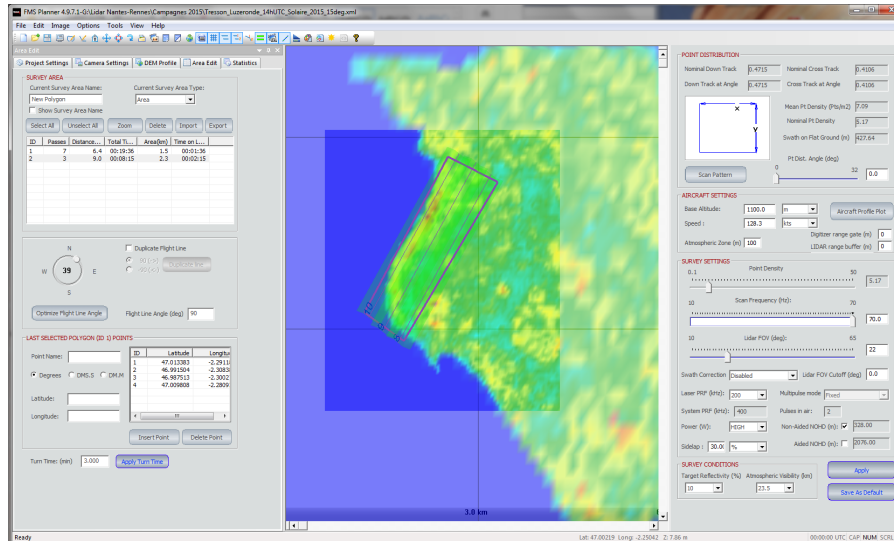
FMS Planner 4.9.7.1-G\Lidar Nantes-Rennes\Campagnes 2015\Tresson_Luzeronde_14hUTC_Soleire_2015_15deg.xml

File Edit Image Options Tools View Help

Area Edit

Project Settings | Camera Settings | DEM Profile | Area Edit | Statistics

SURVEY AREA

Current Survey Area Name: New Polygon

Current Survey Area Type: Area

Show Survey Area Name

Select All | Unselect All | Zoom | Delete | Import | Export

| ID | Passes | Distance... | Total Ti... | Area(km) | Time on ... |
|---|---|---|---|---|---|
| 1 | 7 | 6.4 | 00:19:36 | 1.5 | 00:01:36 |
| 2 | 3 | 9.0 | 00:08:15 | 2.3 | 00:02:15 |

N
W 39 E
S

Duplicate Flight Line

Optimize Flight Line Angle

Flight Line Angle (deg) 90

LAST SELECTED POLYGON (ID 1) POINTS

Point Name:

Degrees DMS.S DM.M

Latitude:

Longitude:

| ID | Latitude | Longitu |
|---|---|---|
| 1 | 47.013383 | -2.2911 |
| 2 | 46.991504 | -2.3083 |
| 3 | 46.987513 | -2.3002 |
| 4 | 47.009808 | -2.2809 |

Insert Point | Delete Point

Turn Time: (min) 3.000 | Apply Turn Time

10
10
10

3.0 km

POINT DISTRIBUTION

Nominal Down Track 0.4715
Nominal Cross Track 0.4106
Down Track at Angle 0.4715
Cross Track at Angle 0.4106
Mean Pt Density (Pts/m2) 7.09
Nominal Pt Density 5.17
Swath on Flat Ground (m) 427.64

X
Y

Scan Pattern

Pt Dist. Angle (deg)
0 32
0.0

AIRCRAFT SETTINGS

Base Altitude: 1100.0 m
Speed: 128.3 kts
Aircraft Profile Plot
Digitizer range gate (m) 0
Atmospheric Zone (m) 100
LIDAR range buffer (m) 0

SURVEY SETTINGS

Point Density
0.1 50
5.17

Scan Frequency (Hz):
10 70
70.0

Lidar FOV (deg):
10 65
22

Swath Correction Disabled
Lidar FOV Cutoff (deg) 0.0

Laser PRF (kHz): 200
Multipulse mode Fixed

System PRF (kHz): 400
Pulses in air: 2

Power (W): HIGH
Non-Aided NOHD (m): 328.00

Sidelap: 30.00 %
Aided NOHD (m): 2076.00

SURVEY CONDITIONS

Target Reflectivity (%) 10
Atmospheric Visibility (km) 23.5

Apply
Save As Default

Ready
Lat: 47.00219 Long: -2.25042 Z: 7.86 m
00:00:00 UTC CAP NUM SCRL